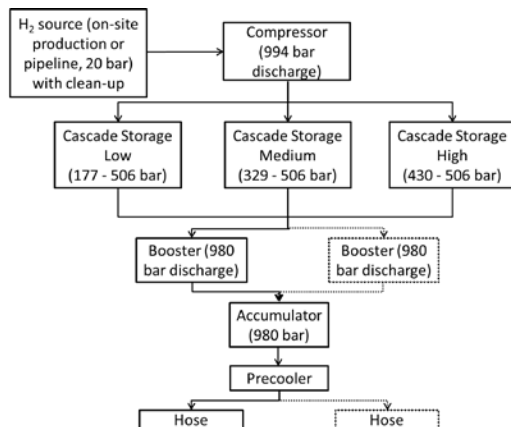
$H_2$ source (on-site production or pipeline, 20 bar) with clean-up

Compressor (994 bar discharge)

Cascade Storage Low (177 - 506 bar)

Cascade Storage Medium (329 - 506 bar)

Cascade Storage High (430 - 506 bar)

Booster (980 bar discharge)

Booster (980 bar discharge)

Accumulator (980 bar)

Precooler

Hose

Hose